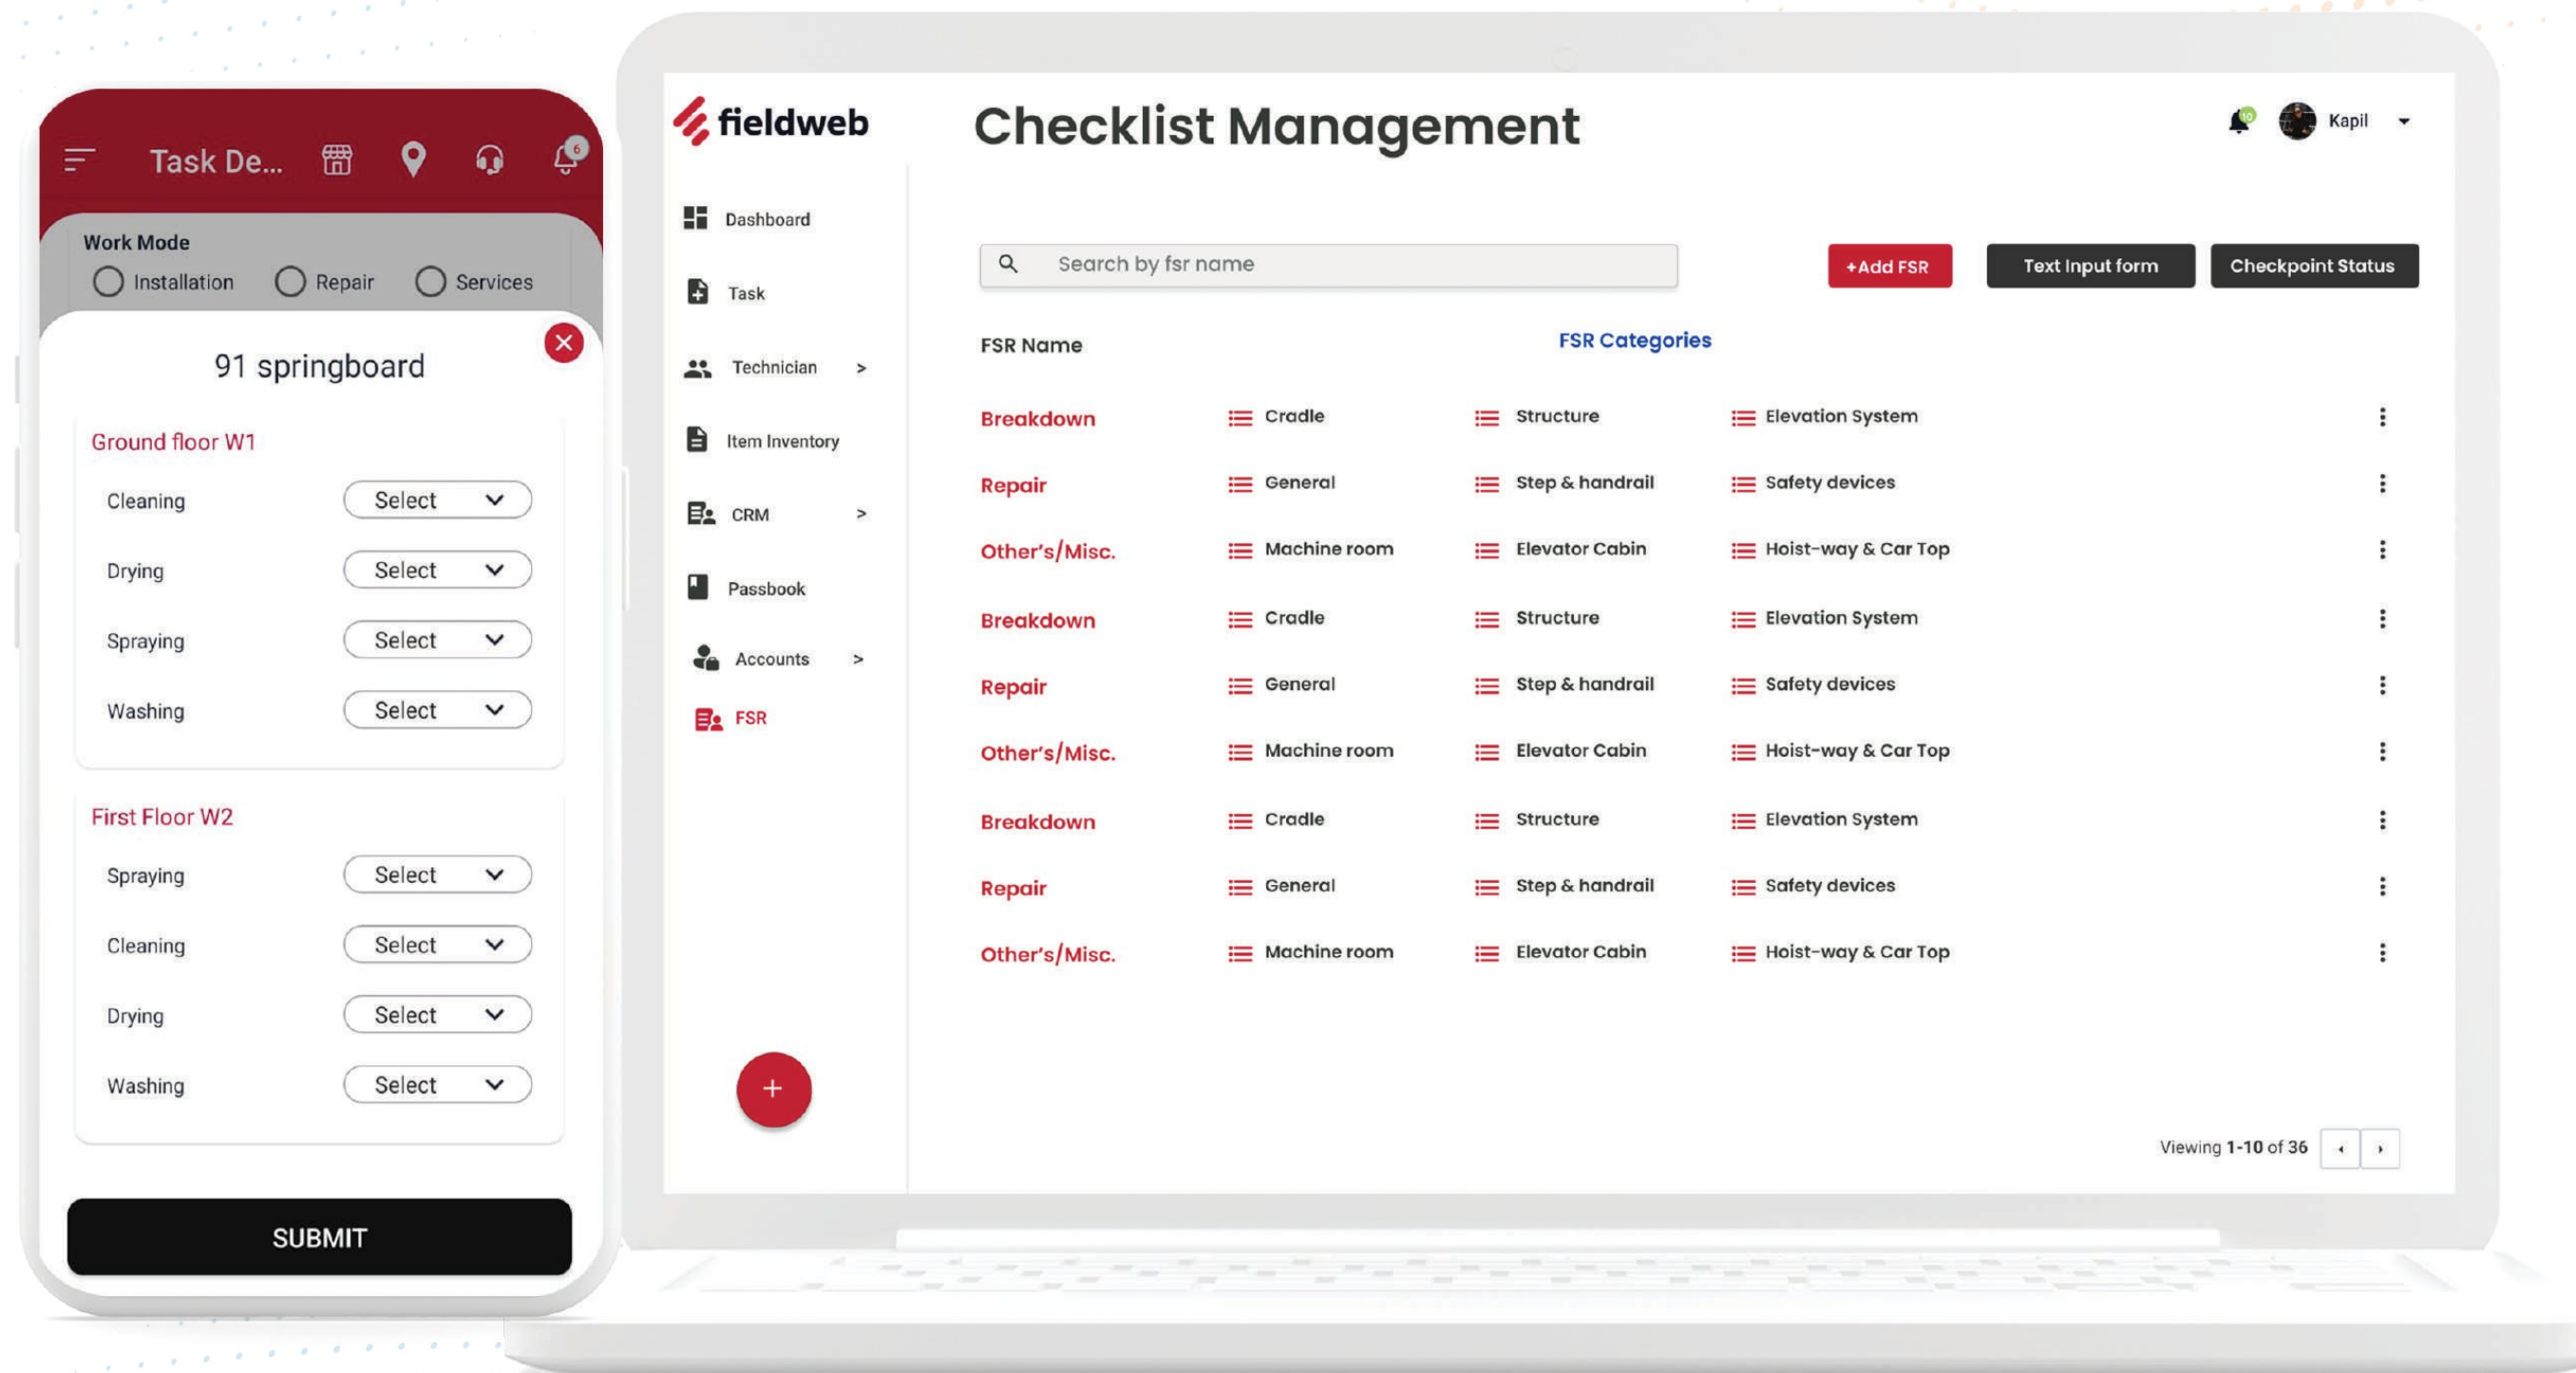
Task De...

6

Work Mode

Installation Repair Services

91 springboard

Ground floor W1

Cleaning Select

Drying Select

Spraying Select

Washing Select

First Floor W2

Spraying Select

Cleaning Select

Drying Select

Washing Select

SUBMIT

fieldweb

Dashboard

Task

Technician >

Item Inventory

CRM >

Passbook

Accounts >

FSR

+

Checklist Management

10

Kapil

Search by fsr name

+Add FSR

Text Input form

Checkpoint Status

| FSR Name | FSR Categories | | |
|---|---|---|---|
| Breakdown | Cradle | Structure | Elevation System |
| Repair | General | Step & handrail | Safety devices |
| Other's/Misc. | Machine room | Elevator Cabin | Hoist-way & Car Top |
| Breakdown | Cradle | Structure | Elevation System |
| Repair | General | Step & handrail | Safety devices |
| Other's/Misc. | Machine room | Elevator Cabin | Hoist-way & Car Top |
| Breakdown | Cradle | Structure | Elevation System |
| Repair | General | Step & handrail | Safety devices |
| Other's/Misc. | Machine room | Elevator Cabin | Hoist-way & Car Top |

Viewing 1-10 of 36